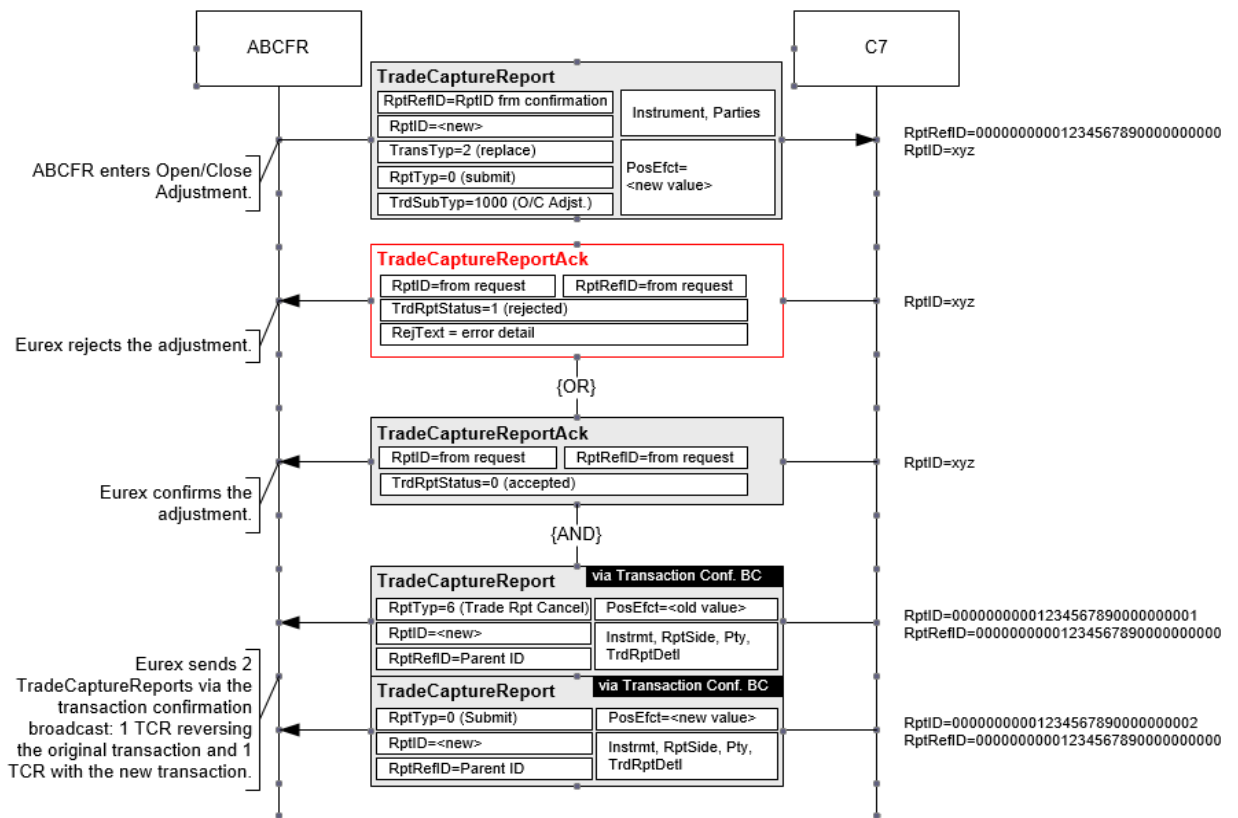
ABCFR

C7

TradeCaptureReport

RptRefID=RptID frm confirmation

Instrument, Parties

RptID=<new>

TransTyp=2 (replace)

RptTyp=0 (submit)

PosEfct=
<new value>

TrdSubTyp=1000 (O/C Adjst.)

ABCFR enters Open/Close Adjustment.

RptRefID=00000000001234567890000000000
RptID=xyz

TradeCaptureReportAck

RptID=from request

RptRefID=from request

TrdRptStatus=1 (rejected)

RejText = error detail

Eurex rejects the adjustment.

RptID=xyz

{OR}

TradeCaptureReportAck

RptID=from request

RptRefID=from request

TrdRptStatus=0 (accepted)

Eurex confirms the adjustment.

RptID=xyz

{AND}

TradeCaptureReport

via Transaction Conf. BC

RptTyp=6 (Trade Rpt Cancel)

PosEfct=<old value>

RptID=<new>

Instrmt, RptSide, Pty, TrdRptDetl

RptRefID=Parent ID

RptID=00000000001234567890000000001
RptRefID=00000000001234567890000000000

TradeCaptureReport

via Transaction Conf. BC

RptTyp=0 (Submit)

PosEfct=<new value>

RptID=<new>

Instrmt, RptSide, Pty, TrdRptDetl

RptRefID=Parent ID

Eurex sends 2 TradeCaptureReports via the transaction confirmation broadcast: 1 TCR reversing the original transaction and 1 TCR with the new transaction.

RptID=00000000001234567890000000002
RptRefID=00000000001234567890000000000